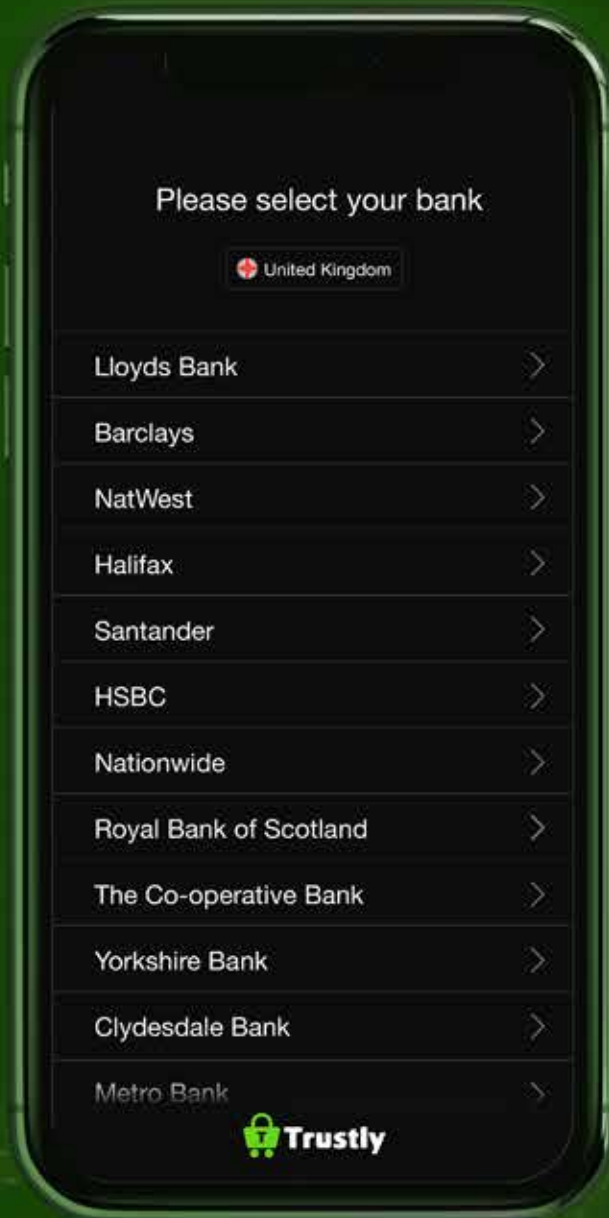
Please select your bank

United Kingdom

Lloyds Bank

Barclays

NatWest

Halifax

Santander

HSBC

Nationwide

Royal Bank of Scotland

The Co-operative Bank

Yorkshire Bank

Clydesdale Bank

Metro Bank

Trustly